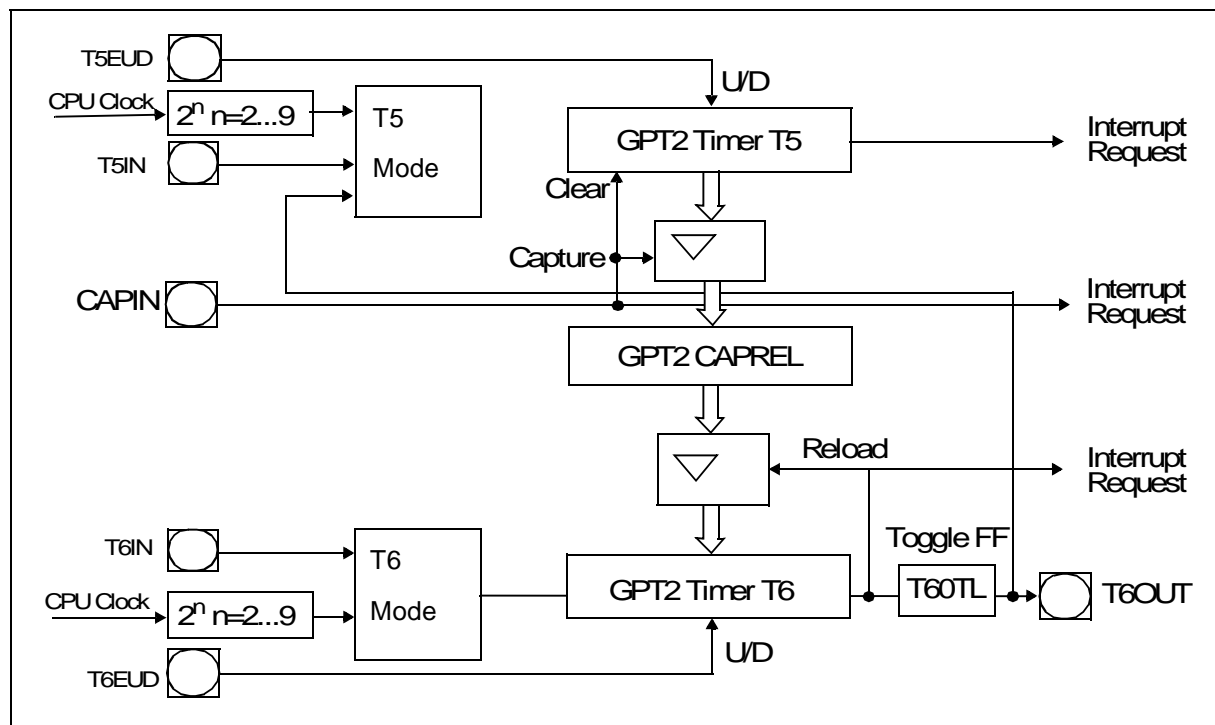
T5EUD

CPU Clock

$2^n$ n=2...9

T5IN

T5

Mode

U/D

GPT2 Timer T5

Interrupt Request

Clear

Capture

CAPIN

Interrupt Request

GPT2 CAPREL

Reload

Interrupt Request

T6IN

CPU Clock

$2^n$ n=2...9

T6EUD

T6

Mode

GPT2 Timer T6

U/D

Toggle FF

T60TL

T6OUT